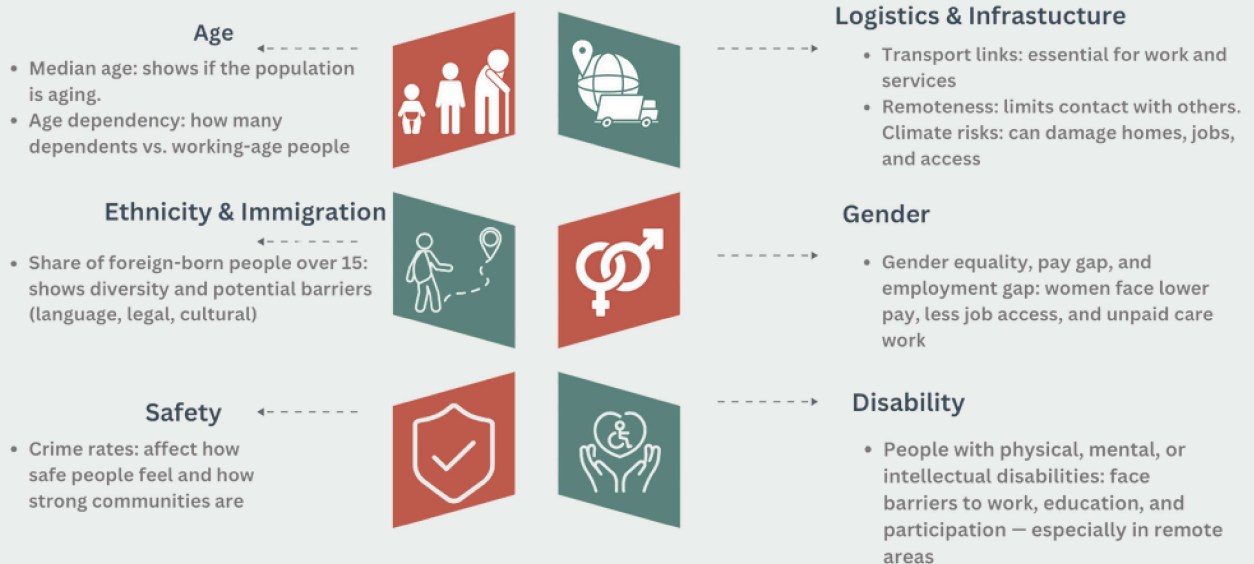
Age

- Median age: shows if the population is aging.
- Age dependency: how many dependents vs. working-age people

Logistics & Infrastucture

- Transport links: essential for work and services
- Remoteness: limits contact with others. Climate risks: can damage homes, jobs, and access

Ethnicity & Immigration

- Share of foreign-born people over 15: shows diversity and potential barriers (language, legal, cultural)

Gender

- Gender equality, pay gap, and employment gap: women face lower pay, less job access, and unpaid care work

Safety

- Crime rates: affect how safe people feel and how strong communities are

Disability

- People with physical, mental, or intellectual disabilities: face barriers to work, education, and participation — especially in remote areas